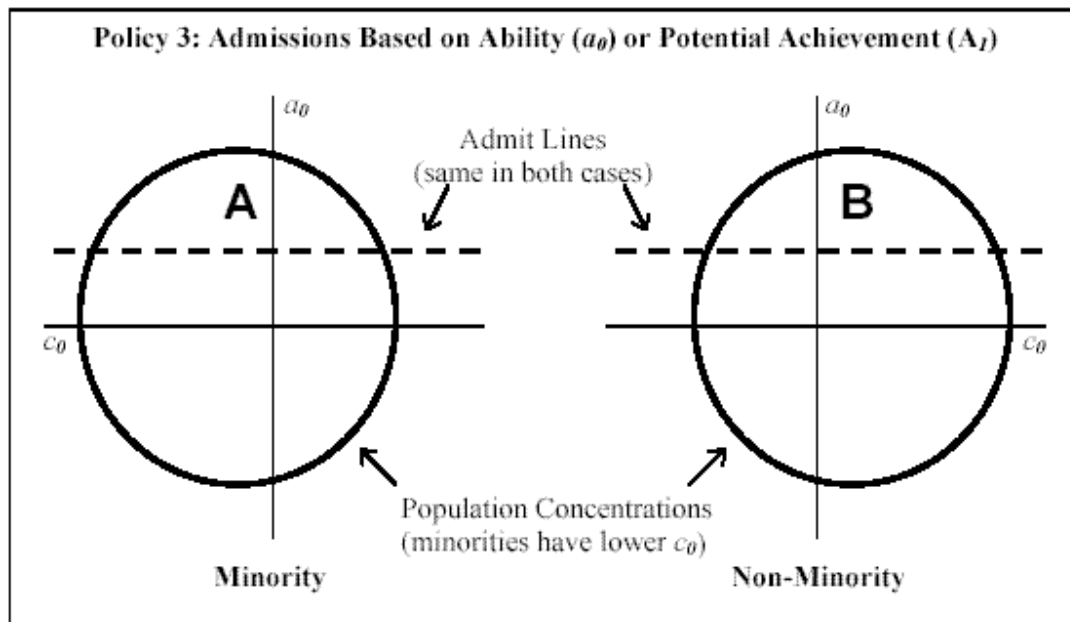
Policy 3: Admissions Based on Ability ($a_0$) or Potential Achievement ($A_1$)

$a_0$

Admit Lines (same in both cases)

A

$c_0$

$a_0$

B

$c_0$

Population Concentrations (minorities have lower $c_0$)

Minority

Non-Minority